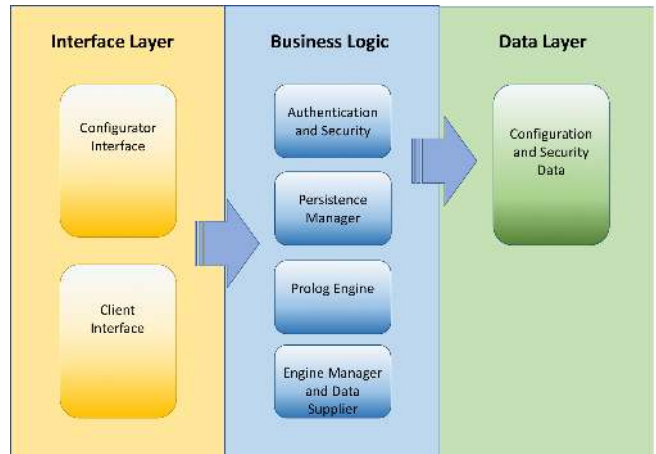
Interface Layer

Configurator Interface

Client Interface

Business Logic

Authentication and Security

Persistence Manager

Prolog Engine

Engine Manager and Data Supplier

Data Layer

Configuration and Security Data